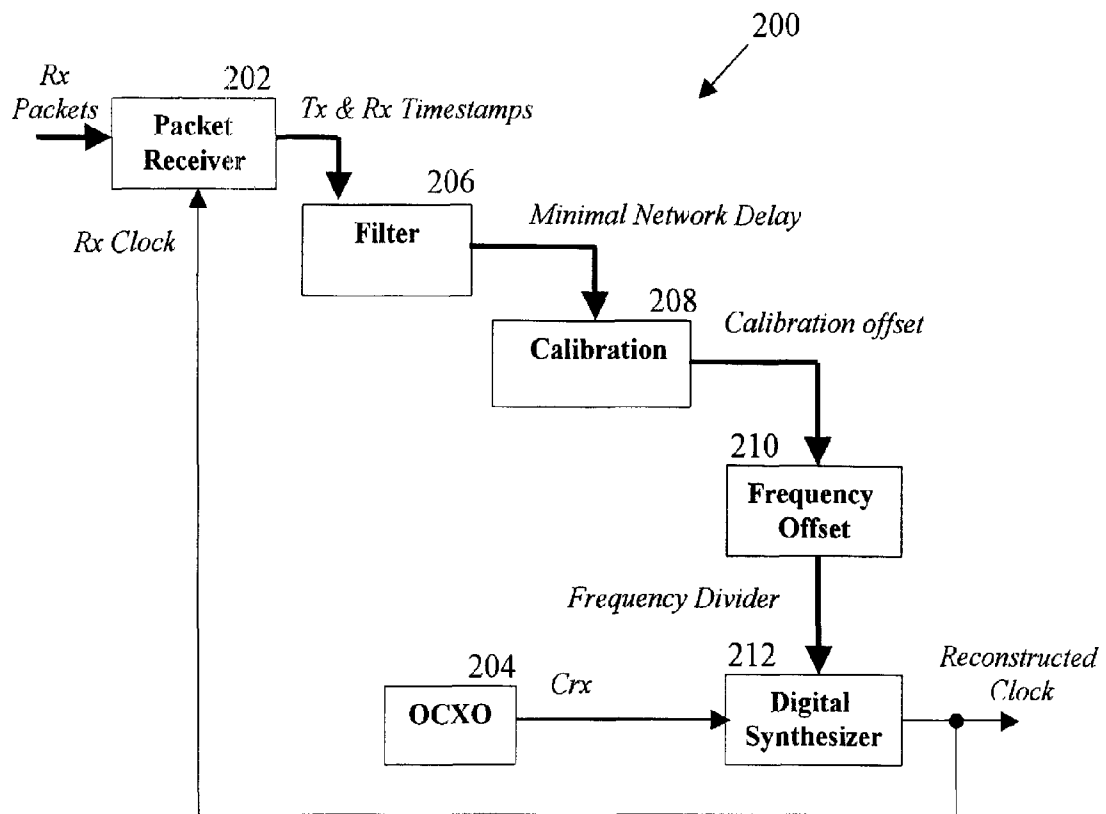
200

Rx Packets

202

Packet Receiver

Tx & Rx Timestamps

Rx Clock

206

Filter

Minimal Network Delay

208

Calibration

Calibration offset

210

Frequency Offset

Frequency Divider

204

OCXO

Crx

212

Digital Synthesizer

Reconstructed Clock